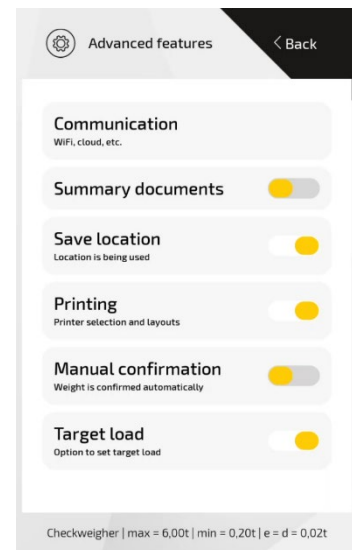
Advanced features

< Back

Communication
WiFi, cloud, etc.

Summary documents

Save location
Location is being used

Printing
Printer selection and layouts

Manual confirmation
Weight is confirmed automatically

Target load
Option to set target load

Checkweigher | max = 6,00t | min = 0,20t | e = d = 0,02t